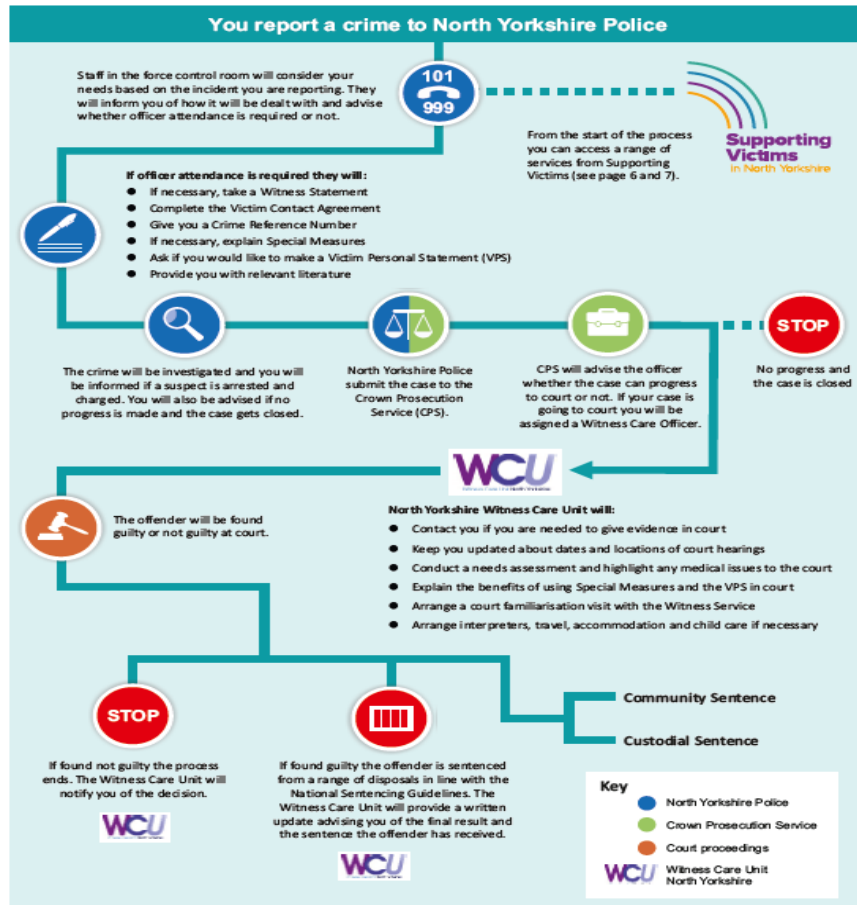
You report a crime to North Yorkshire Police

Staff in the force control room will consider your needs based on the incident you are reporting. They will inform you of how it will be dealt with and advise whether officer attendance is required or not.

101
999

From the start of the process you can access a range of services from Supporting Victims (see page 6 and 7).

Supporting Victims in North Yorkshire

If officer attendance is required they will:
- If necessary, take a Witness Statement
- Complete the Victim Contact Agreement
- Give you a Crime Reference Number
- If necessary, explain Special Measures
- Ask if you would like to make a Victim Personal Statement (VPS)
- Provide you with relevant literature

The crime will be investigated and you will be informed if a suspect is arrested and charged. You will also be advised if no progress is made and the case gets closed.

North Yorkshire Police submit the case to the Crown Prosecution Service (CPS).

CPS will advise the officer whether the case can progress to court or not. If your case is going to court you will be assigned a Witness Care Officer.

STOP

No progress and the case is closed

WCU

The offender will be found guilty or not guilty at court.

North Yorkshire Witness Care Unit will:
- Contact you if you are needed to give evidence in court
- Keep you updated about dates and locations of court hearings
- Conduct a needs assessment and highlight any medical issues to the court
- Explain the benefits of using Special Measures and the VPS in court
- Arrange a court familiarisation visit with the Witness Service
- Arrange interpreters, travel, accommodation and child care if necessary

STOP

Community Sentence

Custodial Sentence

If found not guilty the process ends. The Witness Care Unit will notify you of the decision.

WCU

If found guilty the offender is sentenced from a range of disposals in line with the National Sentencing Guidelines. The Witness Care Unit will provide a written update advising you of the final result and the sentence the offender has received.

WCU

Key
North Yorkshire Police
Crown Prosecution Service
Court proceedings
WCU Witness Care Unit North Yorkshire